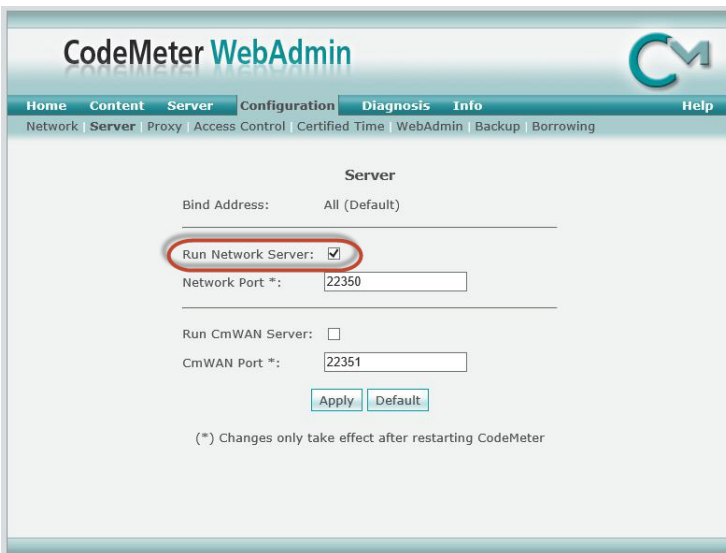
CodeMeter WebAdmin

CM

Home Content Server Configuration Diagnosis Info Help

Network | Server | Proxy | Access Control | Certified Time | WebAdmin | Backup | Borrowing

Server

Bind Address: All (Default)

Run Network Server: ☑

Network Port *: 22350

Run CmWAN Server: ☐

CmWAN Port *: 22351

Apply Default

(*) Changes only take effect after restarting CodeMeter